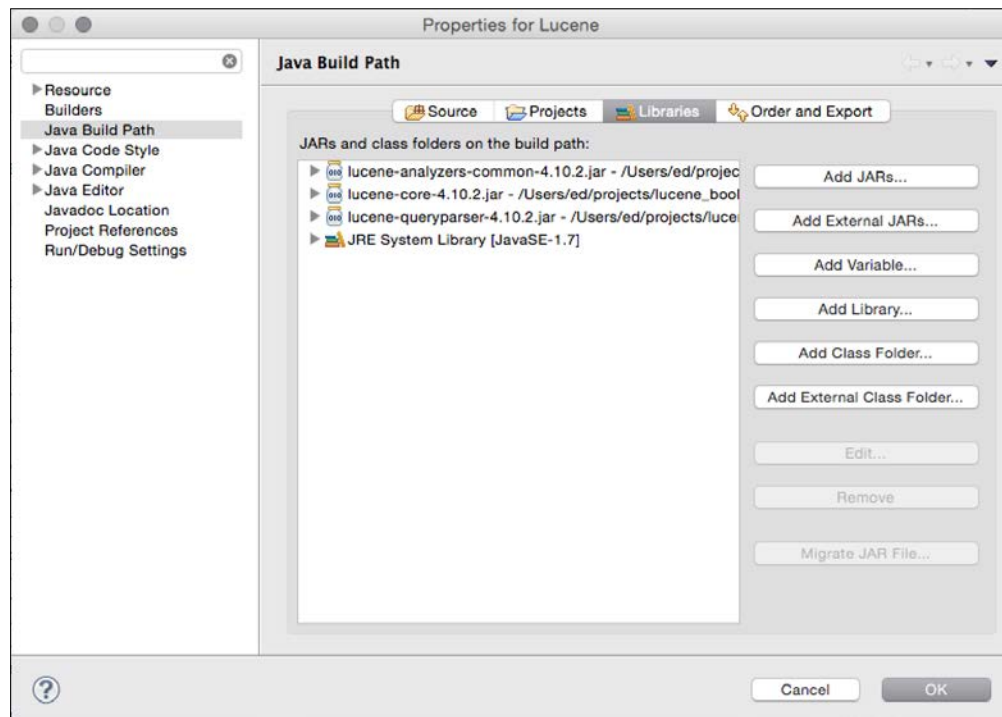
Properties for Lucene

Resource
Builders
Java Build Path
Java Code Style
Java Compiler
Java Editor
Javadoc Location
Project References
Run/Debug Settings

Java Build Path

Source
Projects
Libraries
Order and Export

JARs and class folders on the build path:

lucene-analyzers-common-4.10.2.jar - /Users/ed/projec
lucene-core-4.10.2.jar - /Users/ed/projects/lucene_bool
lucene-queryparser-4.10.2.jar - /Users/ed/projects/lucei
JRE System Library [JavaSE-1.7]

Add JARs...
Add External JARs...
Add Variable...
Add Library...
Add Class Folder...
Add External Class Folder...
Edit...
Remove
Migrate JAR File...

?
Cancel
OK